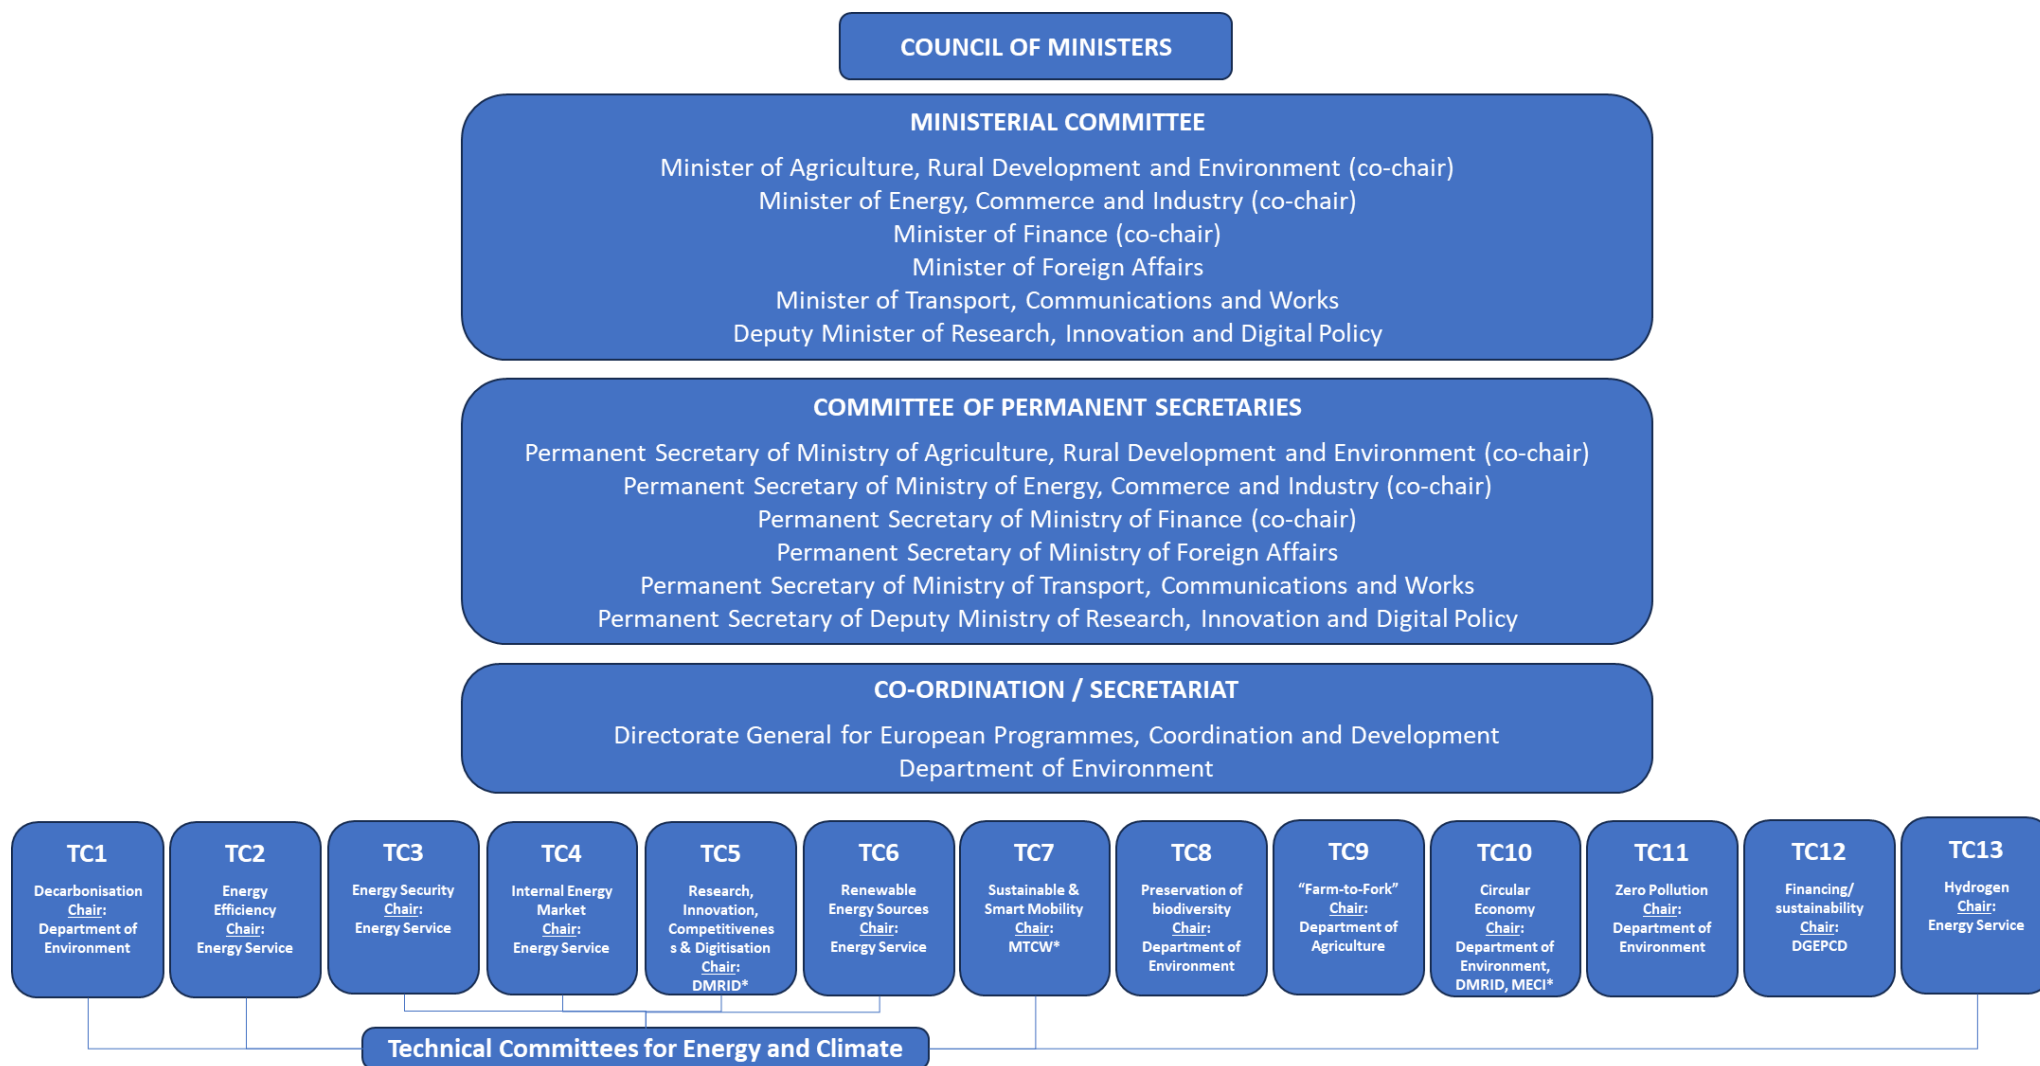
COUNCIL OF MINISTERS

MINISTERIAL COMMITTEE

Minister of Agriculture, Rural Development and Environment (co-chair)
Minister of Energy, Commerce and Industry (co-chair)
Minister of Finance (co-chair)
Minister of Foreign Affairs
Minister of Transport, Communications and Works
Deputy Minister of Research, Innovation and Digital Policy

COMMITTEE OF PERMANENT SECRETARIES

Permanent Secretary of Ministry of Agriculture, Rural Development and Environment (co-chair)
Permanent Secretary of Ministry of Energy, Commerce and Industry (co-chair)
Permanent Secretary of Ministry of Finance (co-chair)
Permanent Secretary of Ministry of Foreign Affairs
Permanent Secretary of Ministry of Transport, Communications and Works
Permanent Secretary of Deputy Ministry of Research, Innovation and Digital Policy

CO-ORDINATION / SECRETARIAT

Directorate General for European Programmes, Coordination and Development
Department of Environment

TC1
Decarbonisation
Chair:
Department of Environment

TC2
Energy Efficiency
Chair:
Energy Service

TC3
Energy Security
Chair:
Energy Service

TC4
Internal Energy Market
Chair:
Energy Service

TC5
Research, Innovation, Competitiveness & Digitisation
Chair:
DMRID*

TC6
Renewable Energy Sources
Chair:
Energy Service

TC7
Sustainable & Smart Mobility
Chair:
MTCW*

TC8
Preservation of biodiversity
Chair:
Department of Environment

TC9
"Farm-to-Fork"
Chair:
Department of Agriculture

TC10
Circular Economy
Chair:
Department of Environment, DMRID, MECI*

TC11
Zero Pollution
Chair:
Department of Environment

TC12
Financing/ sustainability
Chair:
DGEPCD

TC13
Hydrogen
Chair:
Energy Service

Technical Committees for Energy and Climate